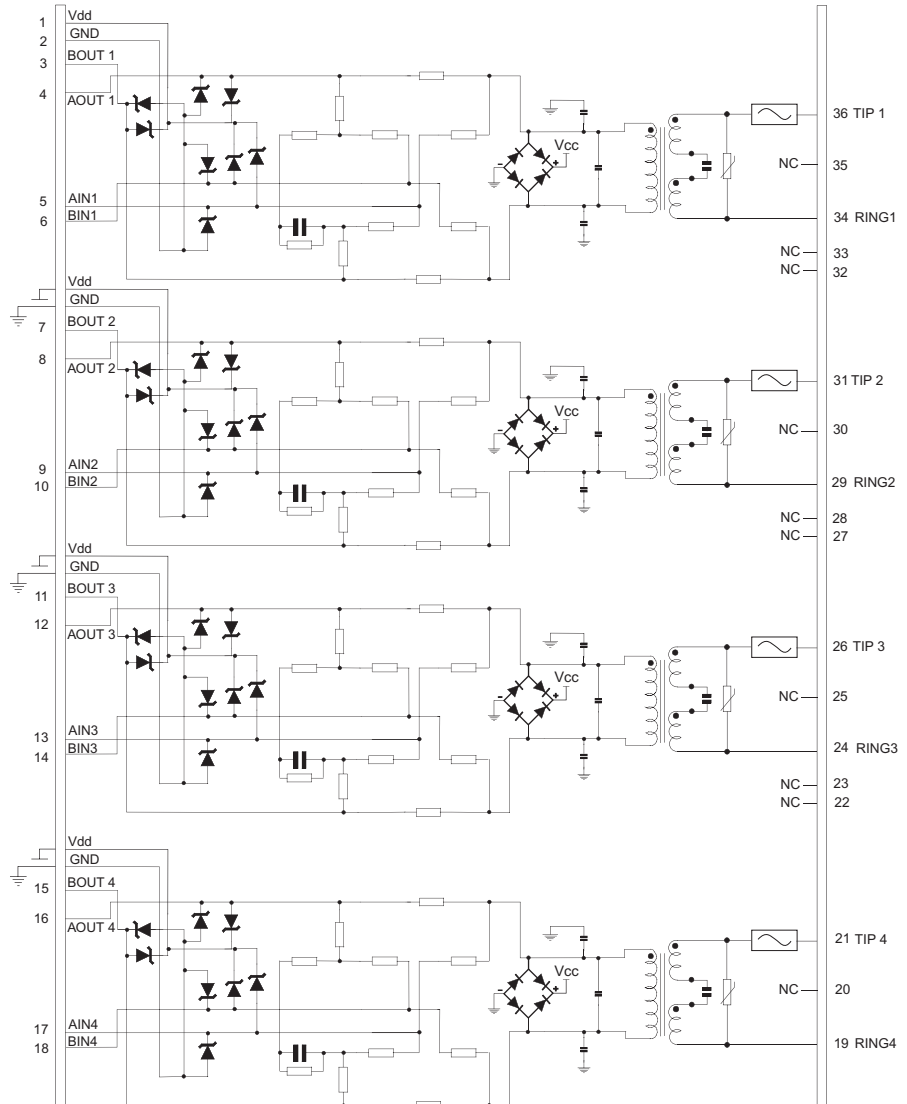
1 Vdd
2 GND
3 BOUT 1
4 AOUT 1
Vcc
36 TIP 1
NC 35
5 AIN1
6 BIN1
34 RING1
NC 33
NC 32
Vdd
7 GND
BOUT 2
8 AOUT 2
Vcc
31 TIP 2
NC 30
9 AIN2
10 BIN2
29 RING2
NC 28
NC 27
Vdd
11 GND
BOUT 3
12 AOUT 3
Vcc
26 TIP 3
NC 25
13 AIN3
14 BIN3
24 RING3
NC 23
NC 22
Vdd
15 GND
BOUT 4
16 AOUT 4
Vcc
21 TIP 4
NC 20
17 AIN4
18 BIN4
19 RING4